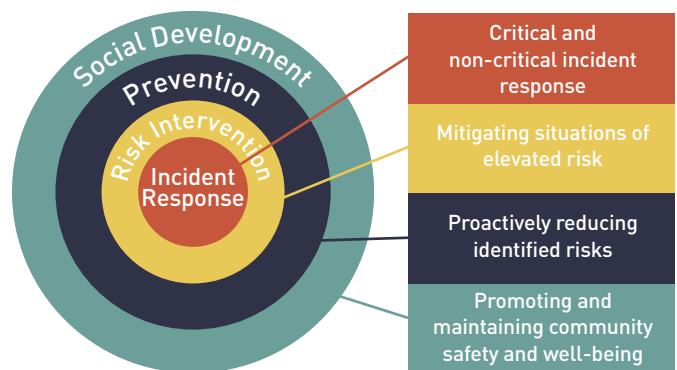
Social Development
Prevention
Risk Intervention
Incident Response

Critical and non-critical incident response

Mitigating situations of elevated risk

Proactively reducing identified risks

Promoting and maintaining community safety and well-being